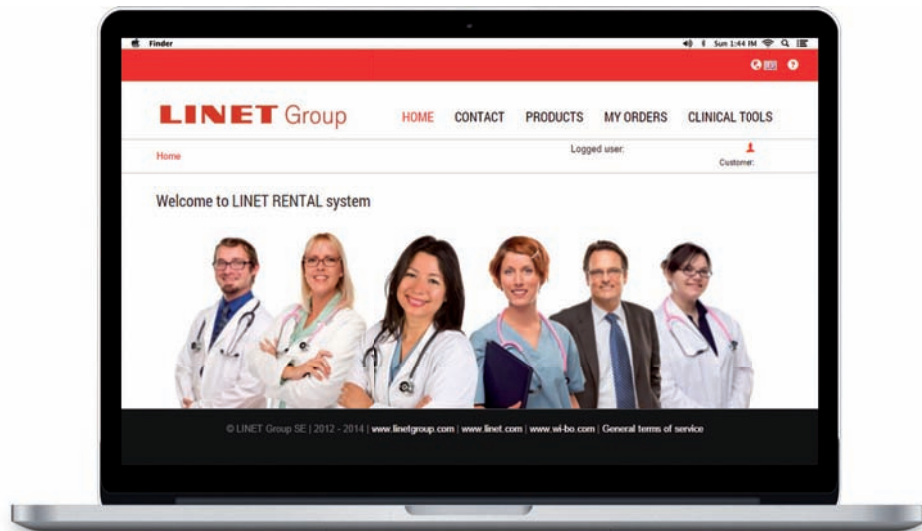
Finder

Sun 1:44 PM

LINET Group

HOME CONTACT PRODUCTS MY ORDERS CLINICAL TOOLS

Home

Logged user:

Customer:

Welcome to LINET RENTAL system

© LINET Group SE | 2012 - 2014 | www.linetgroup.com | www.linet.com | www.wi-bo.com | General terms of service